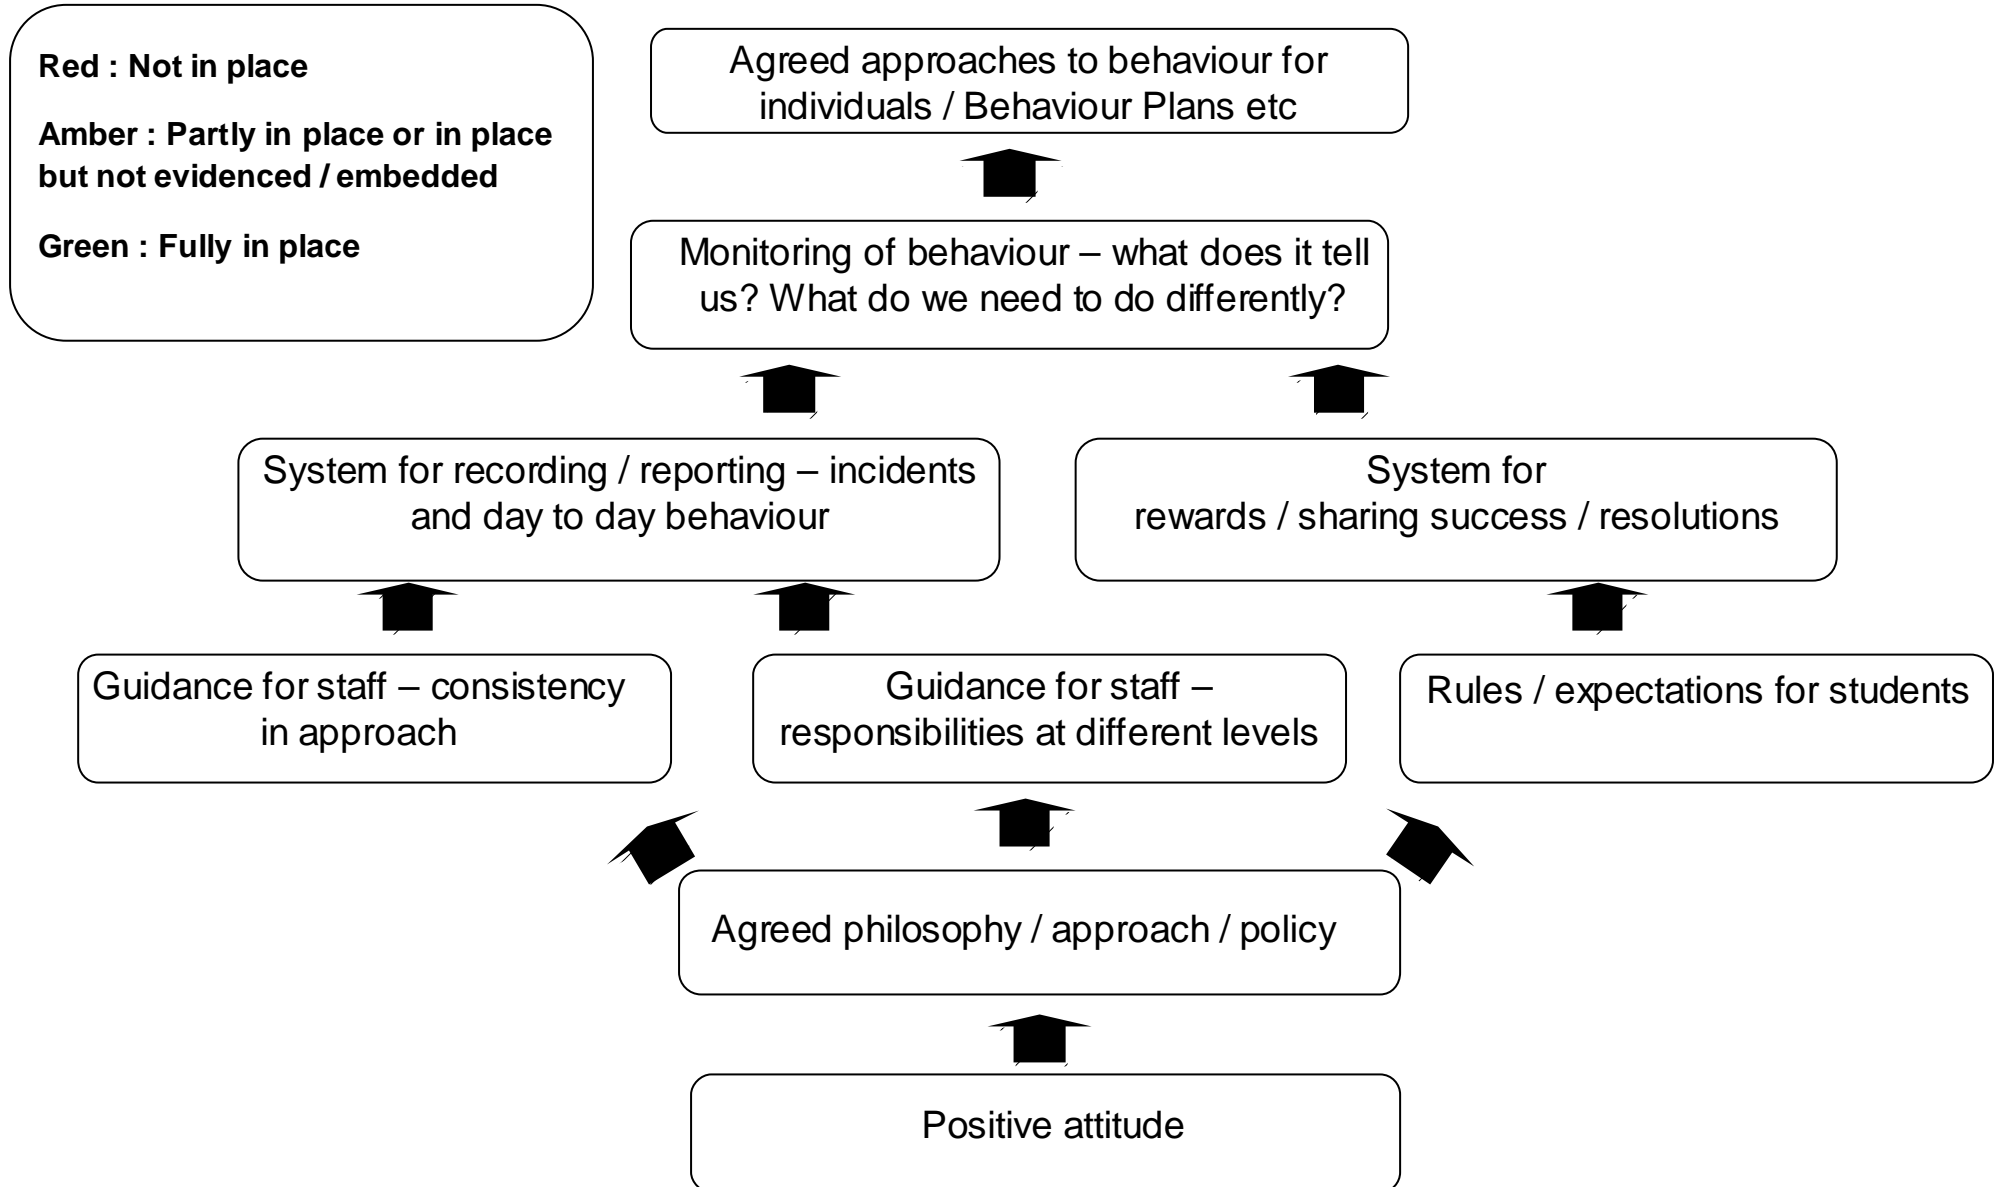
Red : Not in place

Amber : Partly in place or in place but not evidenced / embedded

Green : Fully in place

Agreed approaches to behaviour for individuals / Behaviour Plans etc

Monitoring of behaviour – what does it tell us? What do we need to do differently?

System for recording / reporting – incidents and day to day behaviour

System for rewards / sharing success / resolutions

Guidance for staff – consistency in approach

Guidance for staff – responsibilities at different levels

Rules / expectations for students

Agreed philosophy / approach / policy

Positive attitude